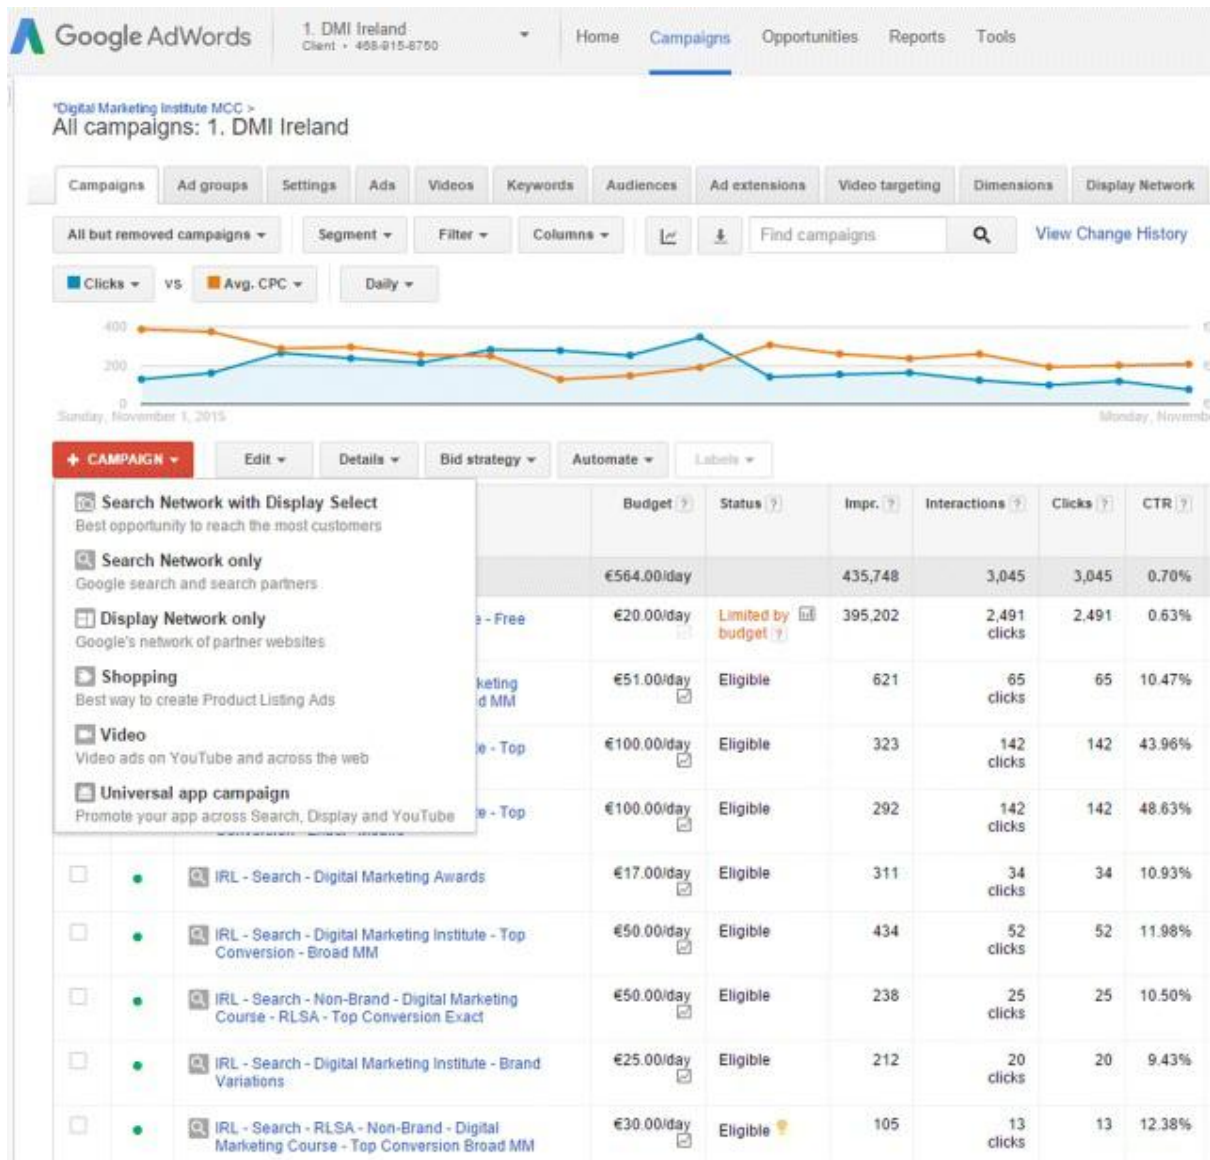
Google AdWords

1. DMI Ireland
Client • 468-815-8750

Home Campaigns Opportunities Reports Tools

*Digital Marketing Institute MCC >
All campaigns: 1. DMI Ireland

Campaigns | Ad groups | Settings | Ads | Videos | Keywords | Audiences | Ad extensions | Video targeting | Dimensions | Display Network

All but removed campaigns ▾ | Segment ▾ | Filter ▾ | Columns ▾ | Find campaigns | View Change History

Clicks ▾ VS Avg. CPC ▾ Daily ▾

400
200
0
Sunday, November 1, 2015
Monday, Novemb

+ CAMPAIGN ▾ | Edit ▾ | Details ▾ | Bid strategy ▾ | Automate ▾ | Labels ▾

Search Network with Display Select
Best opportunity to reach the most customers
Search Network only
Google search and search partners
Display Network only
Google's network of partner websites
Shopping
Best way to create Product Listing Ads
Video
Video ads on YouTube and across the web
Universal app campaign
Promote your app across Search, Display and YouTube

| | | Campaign | Budget | Status | Impr. | Interactions | Clicks | CTR |
|---|---|---|---|---|---|---|---|---|
| | | | €564.00/day | | 435,748 | 3,045 | 3,045 | 0.70% |
| | | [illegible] - Free | €20.00/day | Limited by budget | 395,202 | 2,491 clicks | 2,491 | 0.63% |
| | | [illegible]keting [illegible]d MM | €51.00/day | Eligible | 621 | 65 clicks | 65 | 10.47% |
| | | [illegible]e - Top | €100.00/day | Eligible | 323 | 142 clicks | 142 | 43.96% |
| | | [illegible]e - Top | €100.00/day | Eligible | 292 | 142 clicks | 142 | 48.63% |
| | | IRL - Search - Digital Marketing Awards | €17.00/day | Eligible | 311 | 34 clicks | 34 | 10.93% |
| | | IRL - Search - Digital Marketing Institute - Top Conversion - Broad MM | €50.00/day | Eligible | 434 | 52 clicks | 52 | 11.98% |
| | | IRL - Search - Non-Brand - Digital Marketing Course - RLSA - Top Conversion Exact | €50.00/day | Eligible | 238 | 25 clicks | 25 | 10.50% |
| | | IRL - Search - Digital Marketing Institute - Brand Variations | €25.00/day | Eligible | 212 | 20 clicks | 20 | 9.43% |
| | | IRL - Search - RLSA - Non-Brand - Digital Marketing Course - Top Conversion Broad MM | €30.00/day | Eligible | 105 | 13 clicks | 13 | 12.38% |